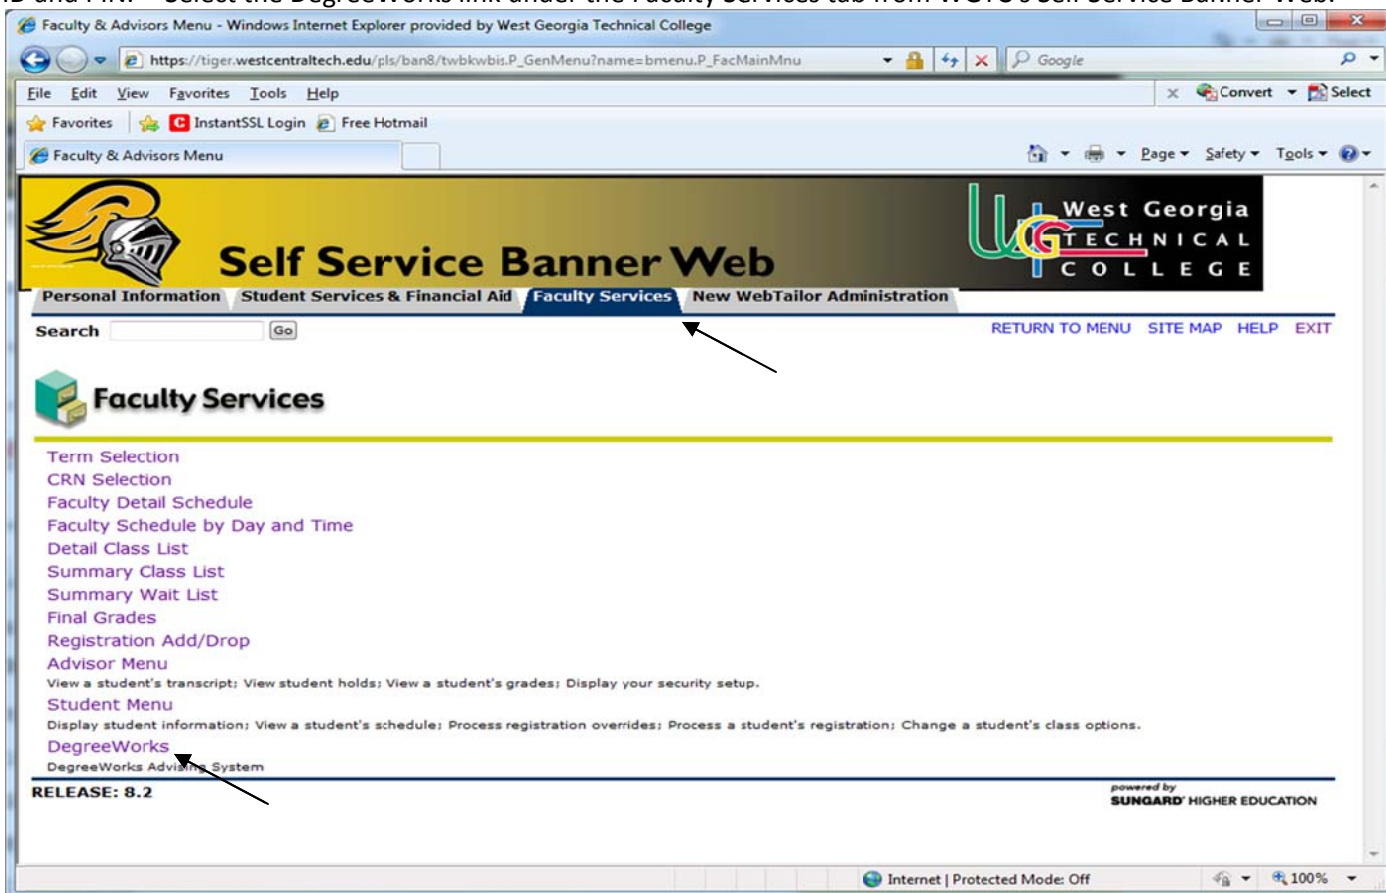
ID and PIN. Select the DegreeWorks link under the Faculty Services tab from WGTC's Self Service Banner Web.

Faculty & Advisors Menu - Windows Internet Explorer provided by West Georgia Technical College

https://tiger.westcentraltech.edu/pls/ban8/twbkwbis.P_GenMenu?name=bmenu.P_FacMainMnu

Google

File Edit View Favorites Tools Help

Convert Select

Favorites InstantSSL Login Free Hotmail

Faculty & Advisors Menu

Page Safety Tools

Self Service Banner Web

West Georgia TECHNICAL COLLEGE

Personal Information Student Services & Financial Aid Faculty Services New WebTailor Administration

Search Go

RETURN TO MENU SITE MAP HELP EXIT

Faculty Services

Term Selection
CRN Selection
Faculty Detail Schedule
Faculty Schedule by Day and Time
Detail Class List
Summary Class List
Summary Wait List
Final Grades
Registration Add/Drop
Advisor Menu
View a student's transcript; View student holds; View a student's grades; Display your security setup.
Student Menu
Display student information; View a student's schedule; Process registration overrides; Process a student's registration; Change a student's class options.
DegreeWorks
DegreeWorks Advising System

RELEASE: 8.2

powered by SUNGARD HIGHER EDUCATION

Internet | Protected Mode: Off

100%